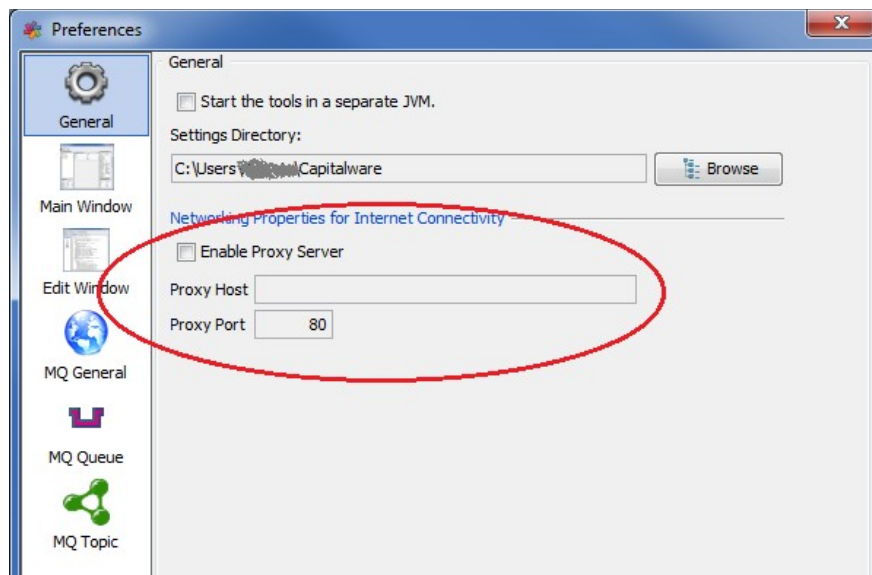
Preferences

General

Main Window

Edit Window

MQ General

MQ Queue

MQ Topic

General

Start the tools in a separate JVM.

Settings Directory:

C:\Users\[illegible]\Capitalware

Browse

Networking Properties for Internet Connectivity

Enable Proxy Server

Proxy Host

Proxy Port 80